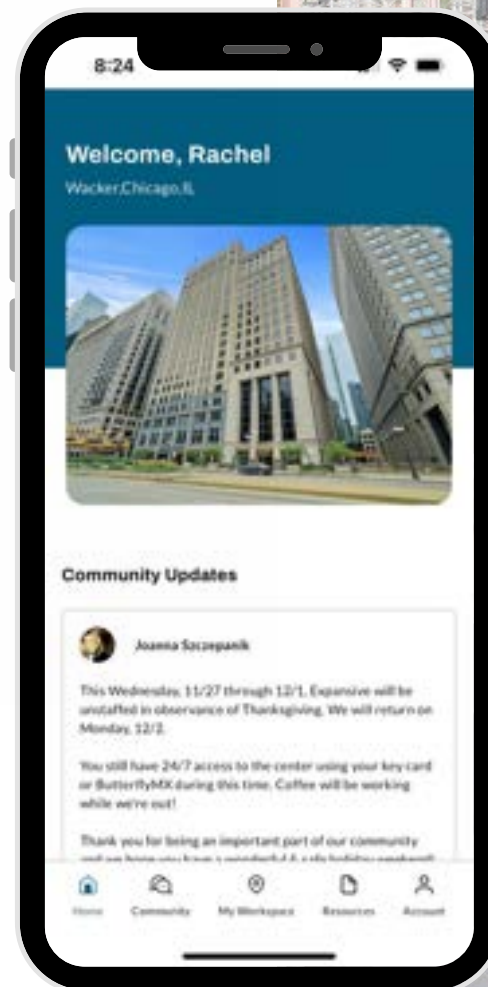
8:24

Welcome, Rachel

Wacker,Chicago,IL

Community Updates

Joanna Szczepanik

This Wednesday, 11/27 through 12/1, Expansive will be unstaffed in observance of Thanksgiving. We will return on Monday, 12/2.

You still have 24/7 access to the center using your key card or ButterflyMX during this time. Coffee will be working while we're out!

Thank you for being an important part of our community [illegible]

Home Community My Workspace Resources Account